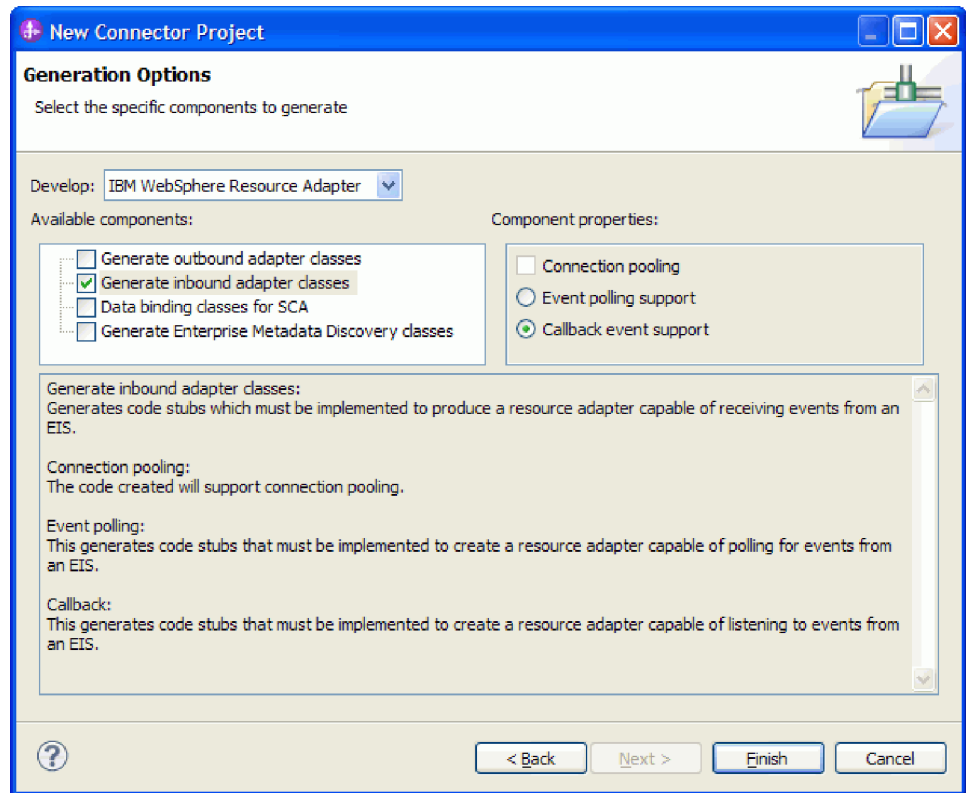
New Connector Project

Generation Options

Select the specific components to generate

Develop: IBM WebSphere Resource Adapter

Available components:

Generate outbound adapter classes
Generate inbound adapter classes
Data binding classes for SCA
Generate Enterprise Metadata Discovery classes

Component properties:

Connection pooling
Event polling support
Callback event support

Generate inbound adapter classes:
Generates code stubs which must be implemented to produce a resource adapter capable of receiving events from an EIS.

Connection pooling:
The code created will support connection pooling.

Event polling:
This generates code stubs that must be implemented to create a resource adapter capable of polling for events from an EIS.

Callback:
This generates code stubs that must be implemented to create a resource adapter capable of listening to events from an EIS.

?

< Back
Next >
Finish
Cancel